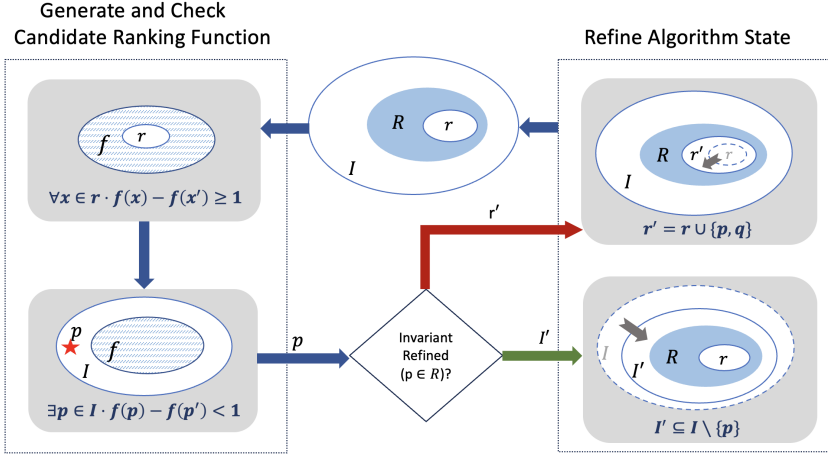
Generate and Check Candidate Ranking Function

Refine Algorithm State

$R$

$r$

$I$

$f$

$r$

$\forall \boldsymbol{x} \in \boldsymbol{r} \cdot \boldsymbol{f}(\boldsymbol{x}) - \boldsymbol{f}(\boldsymbol{x'}) \geq \mathbf{1}$

$R$

$r'$

$r$

$I$

$\boldsymbol{r'} = \boldsymbol{r} \cup \{\boldsymbol{p}, \boldsymbol{q}\}$

$r'$

$p$

$f$

$I$

$\exists \boldsymbol{p} \in \boldsymbol{I} \cdot \boldsymbol{f}(\boldsymbol{p}) - \boldsymbol{f}(\boldsymbol{p'}) < \mathbf{1}$

$p$

Invariant Refined (p ∈ $R$)?

$I'$

$I$

$I'$

$R$

$r$

$\boldsymbol{I'} \subseteq \boldsymbol{I} \setminus \{\boldsymbol{p}\}$